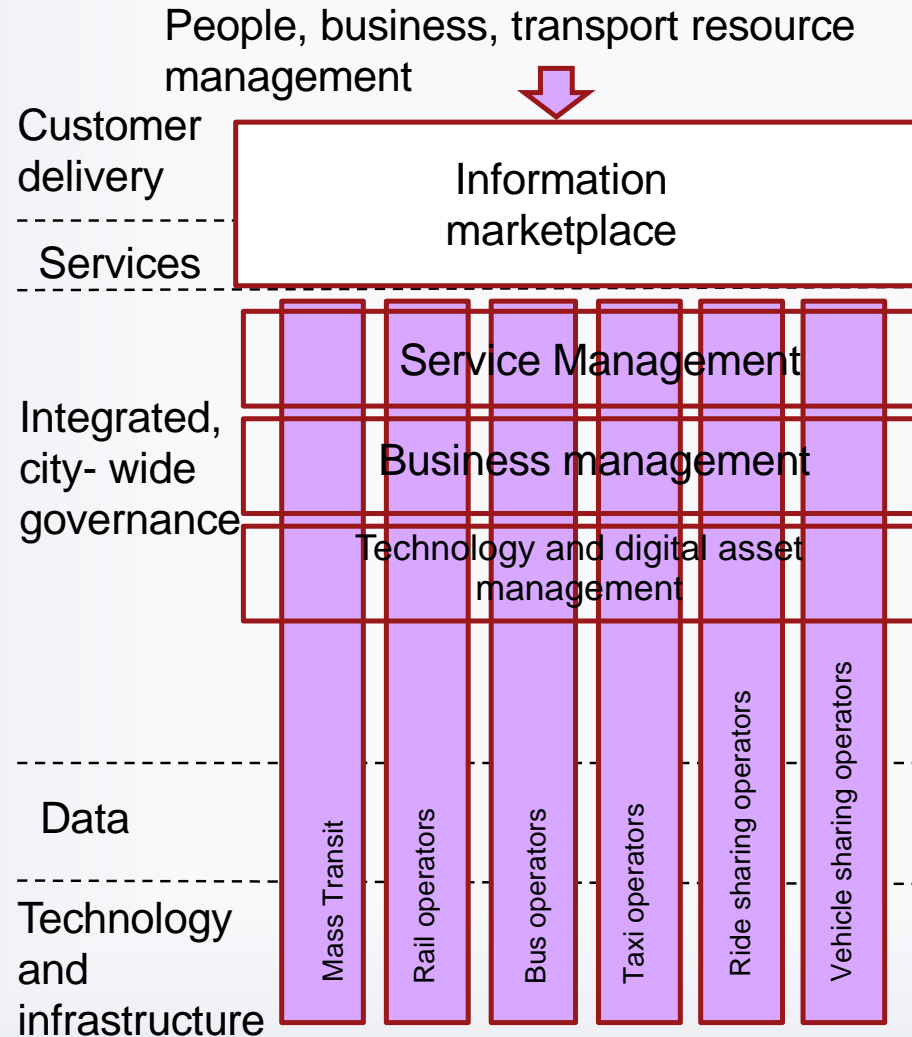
People, business, transport resource management

Customer delivery

Services

Information marketplace

Service Management

Integrated, city- wide governance

Business management

Technology and digital asset management

Data

Technology and infrastructure

Mass Transit

Rail operators

Bus operators

Taxi operators

Ride sharing operators

Vehicle sharing operators